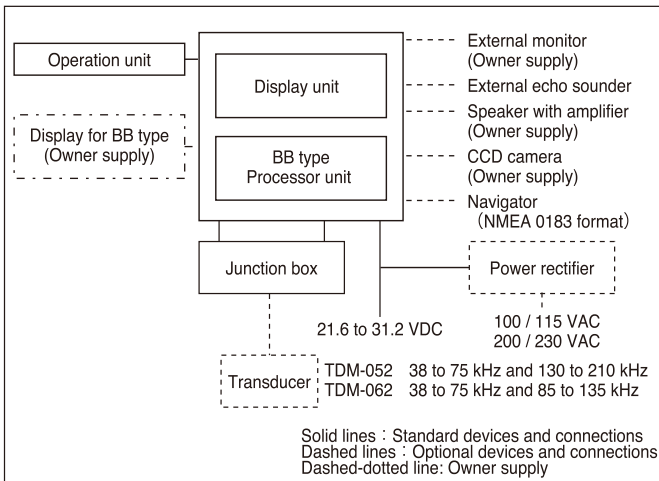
Operation unit

Display unit

Display for BB type
(Owner supply)

BB type
Processor unit

External monitor
(Owner supply)

External echo sounder

Speaker with amplifier
(Owner supply)

CCD camera
(Owner supply)

Navigator
(NMEA 0183 format)

Junction box

Power rectifier

21.6 to 31.2 VDC

100 / 115 VAC
200 / 230 VAC

Transducer

TDM-052 38 to 75 kHz and 130 to 210 kHz
TDM-062 38 to 75 kHz and 85 to 135 kHz

Solid lines : Standard devices and connections
Dashed lines : Optional devices and connections
Dashed-dotted line: Owner supply